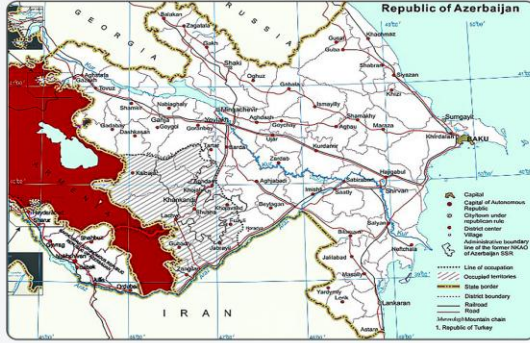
Republic of Azerbaijan

GEORGIA

RUSSIA

IRAN

Balakan
Zagatala
Gakh
Guba
Khachmaz
Shabran
Siyazan
Shaki
Oghuz
Gabala
Ismayilly
Shamakhy
Gobustan
Sumgayit
BAKU
Khirdalan
Agstafa
Tovuz
Shamkir
Naftalan
Gadabay
Dashkasan
Ganja
Goygol
Goranboy
Mingachevir
Yevlakh
Aghdash
Goychay
Agsu
Kurdamir
Hajigabul
Shirvan
Tartar
Barda
Ujar
Zardab
Aghjabadi
Imishli
Saatly
Sabirabad
Salyan
Khankandi
Shusha
Khojavand
Fuzuli
Beylagan
Jabrayil
Zangilan
Gubadly
Lachin
Kalbajar
Neftchala
Jalilabad
Masally
Yardymly
Lerik
Lankaran
Astara
Sharur
Nakhchivan
Ordubad
Julfa

Capital
Capital of Autonomous Republic
City/town under republican rule
District center
Village
Administrative boundary line of the former NKAO of Azerbaijan SSR
Line of occupation
Occupied territories
State border
District boundary
Railroad
Road
Mountain chain
1. Republic of Turkey